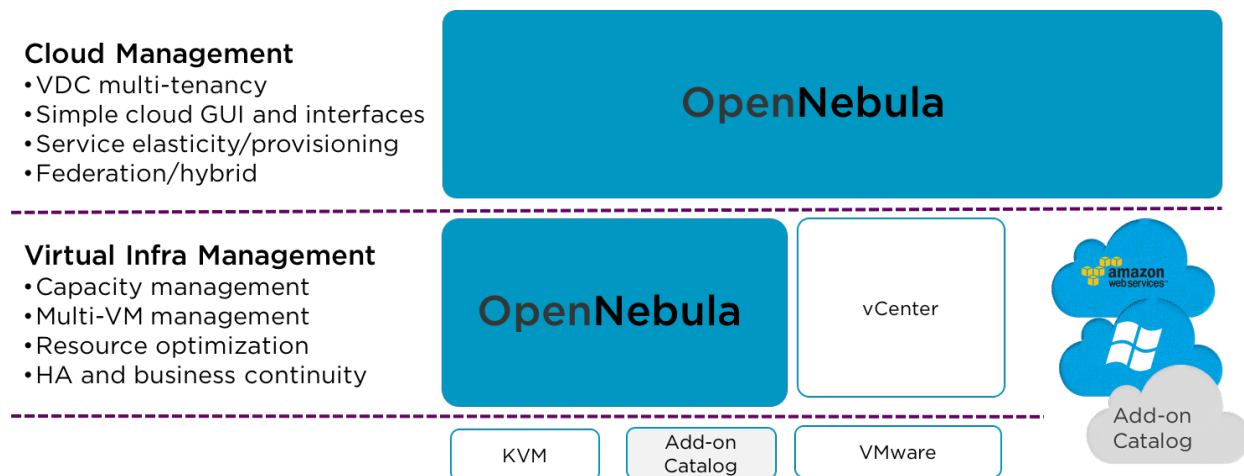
Cloud Management
•VDC multi-tenancy
•Simple cloud GUI and interfaces
•Service elasticity/provisioning
•Federation/hybrid

OpenNebula

Virtual Infra Management
•Capacity management
•Multi-VM management
•Resource optimization
•HA and business continuity

OpenNebula

vCenter

amazon web services

Add-on Catalog

KVM

Add-on Catalog

VMware